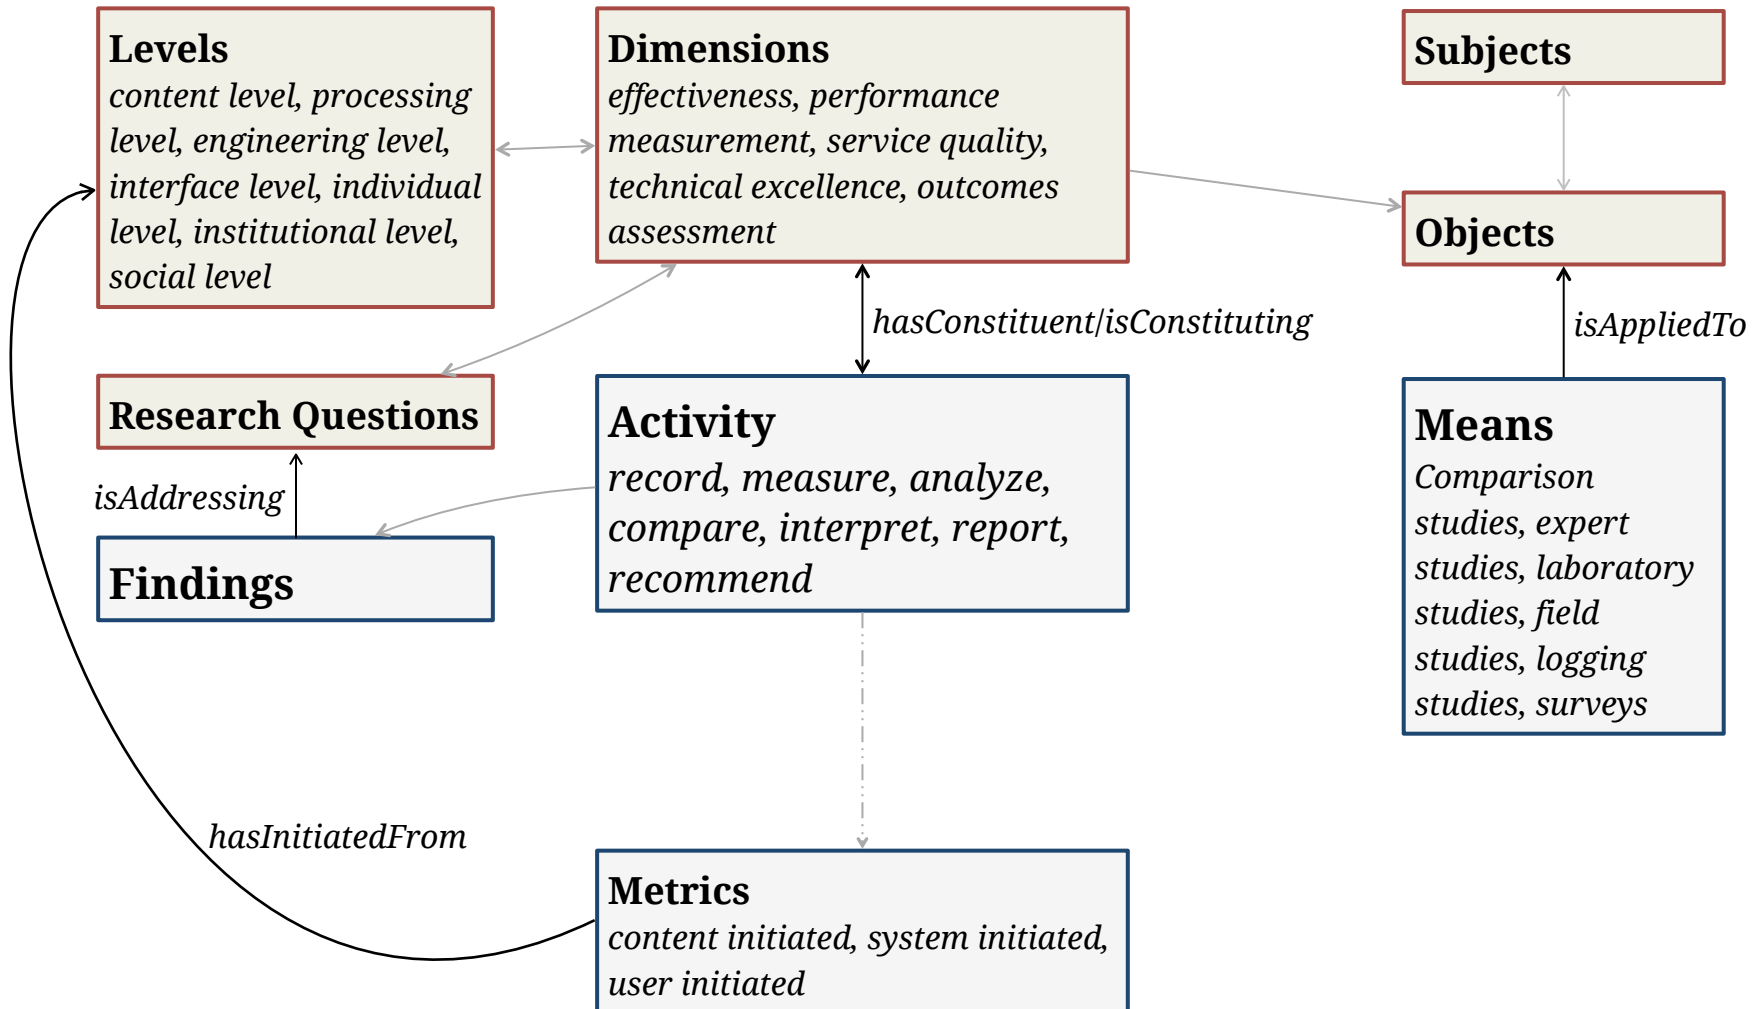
Levels
content level, processing level, engineering level, interface level, individual level, institutional level, social level

Dimensions
effectiveness, performance measurement, service quality, technical excellence, outcomes assessment

Subjects

Objects

hasConstituent/isConstituting

isAppliedTo

Research Questions

isAddressing

Findings

Activity
record, measure, analyze, compare, interpret, report, recommend

Means
Comparison studies, expert studies, laboratory studies, field studies, logging studies, surveys

hasInitiatedFrom

Metrics
content initiated, system initiated, user initiated